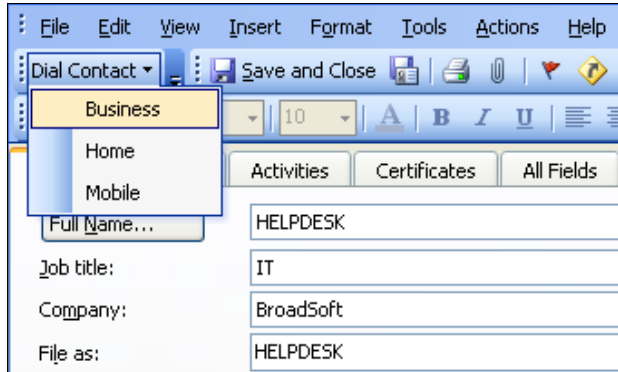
File Edit View Insert Format Tools Actions Help

Dial Contact ▾ Save and Close

Business
Home
Mobile

10 A B I U

Activities Certificates All Fields

Full Name... HELPDESK

Job title: IT

Company: BroadSoft

File as: HELPDESK